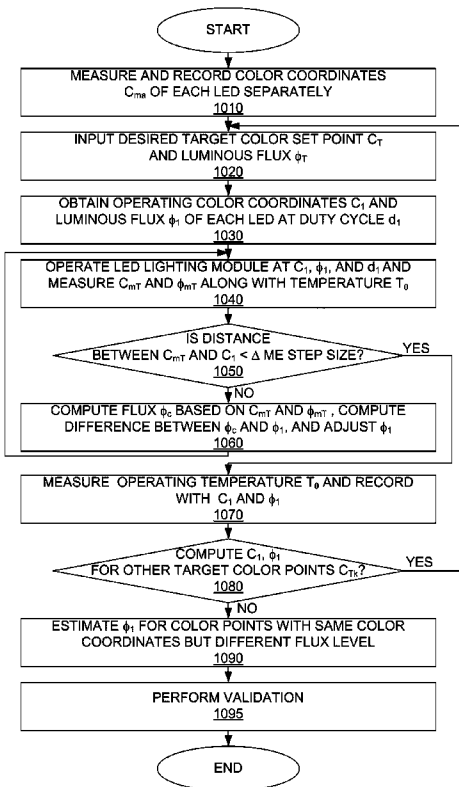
START

MEASURE AND RECORD COLOR COORDINATES $C_{ma}$ OF EACH LED SEPARATELY
1010

INPUT DESIRED TARGET COLOR SET POINT $C_T$ AND LUMINOUS FLUX $\phi_T$
1020

OBTAIN OPERATING COLOR COORDINATES $C_1$ AND LUMINOUS FLUX $\phi_1$ OF EACH LED AT DUTY CYCLE $d_1$
1030

OPERATE LED LIGHTING MODULE AT $C_1$, $\phi_1$, AND $d_1$ AND MEASURE $C_{mT}$ AND $\phi_{mT}$ ALONG WITH TEMPERATURE $T_0$
1040

IS DISTANCE BETWEEN $C_{mT}$ AND $C_1$ < $\Delta$ ME STEP SIZE?
1050

YES

NO

COMPUTE FLUX $\phi_c$ BASED ON $C_{mT}$ AND $\phi_{mT}$ , COMPUTE DIFFERENCE BETWEEN $\phi_c$ AND $\phi_1$, AND ADJUST $\phi_1$
1060

MEASURE OPERATING TEMPERATURE $T_0$ AND RECORD WITH $C_1$ AND $\phi_1$
1070

COMPUTE $C_1$, $\phi_1$ FOR OTHER TARGET COLOR POINTS $C_{Tk}$?
1080

YES

NO

ESTIMATE $\phi_1$ FOR COLOR POINTS WITH SAME COLOR COORDINATES BUT DIFFERENT FLUX LEVEL
1090

PERFORM VALIDATION
1095

END